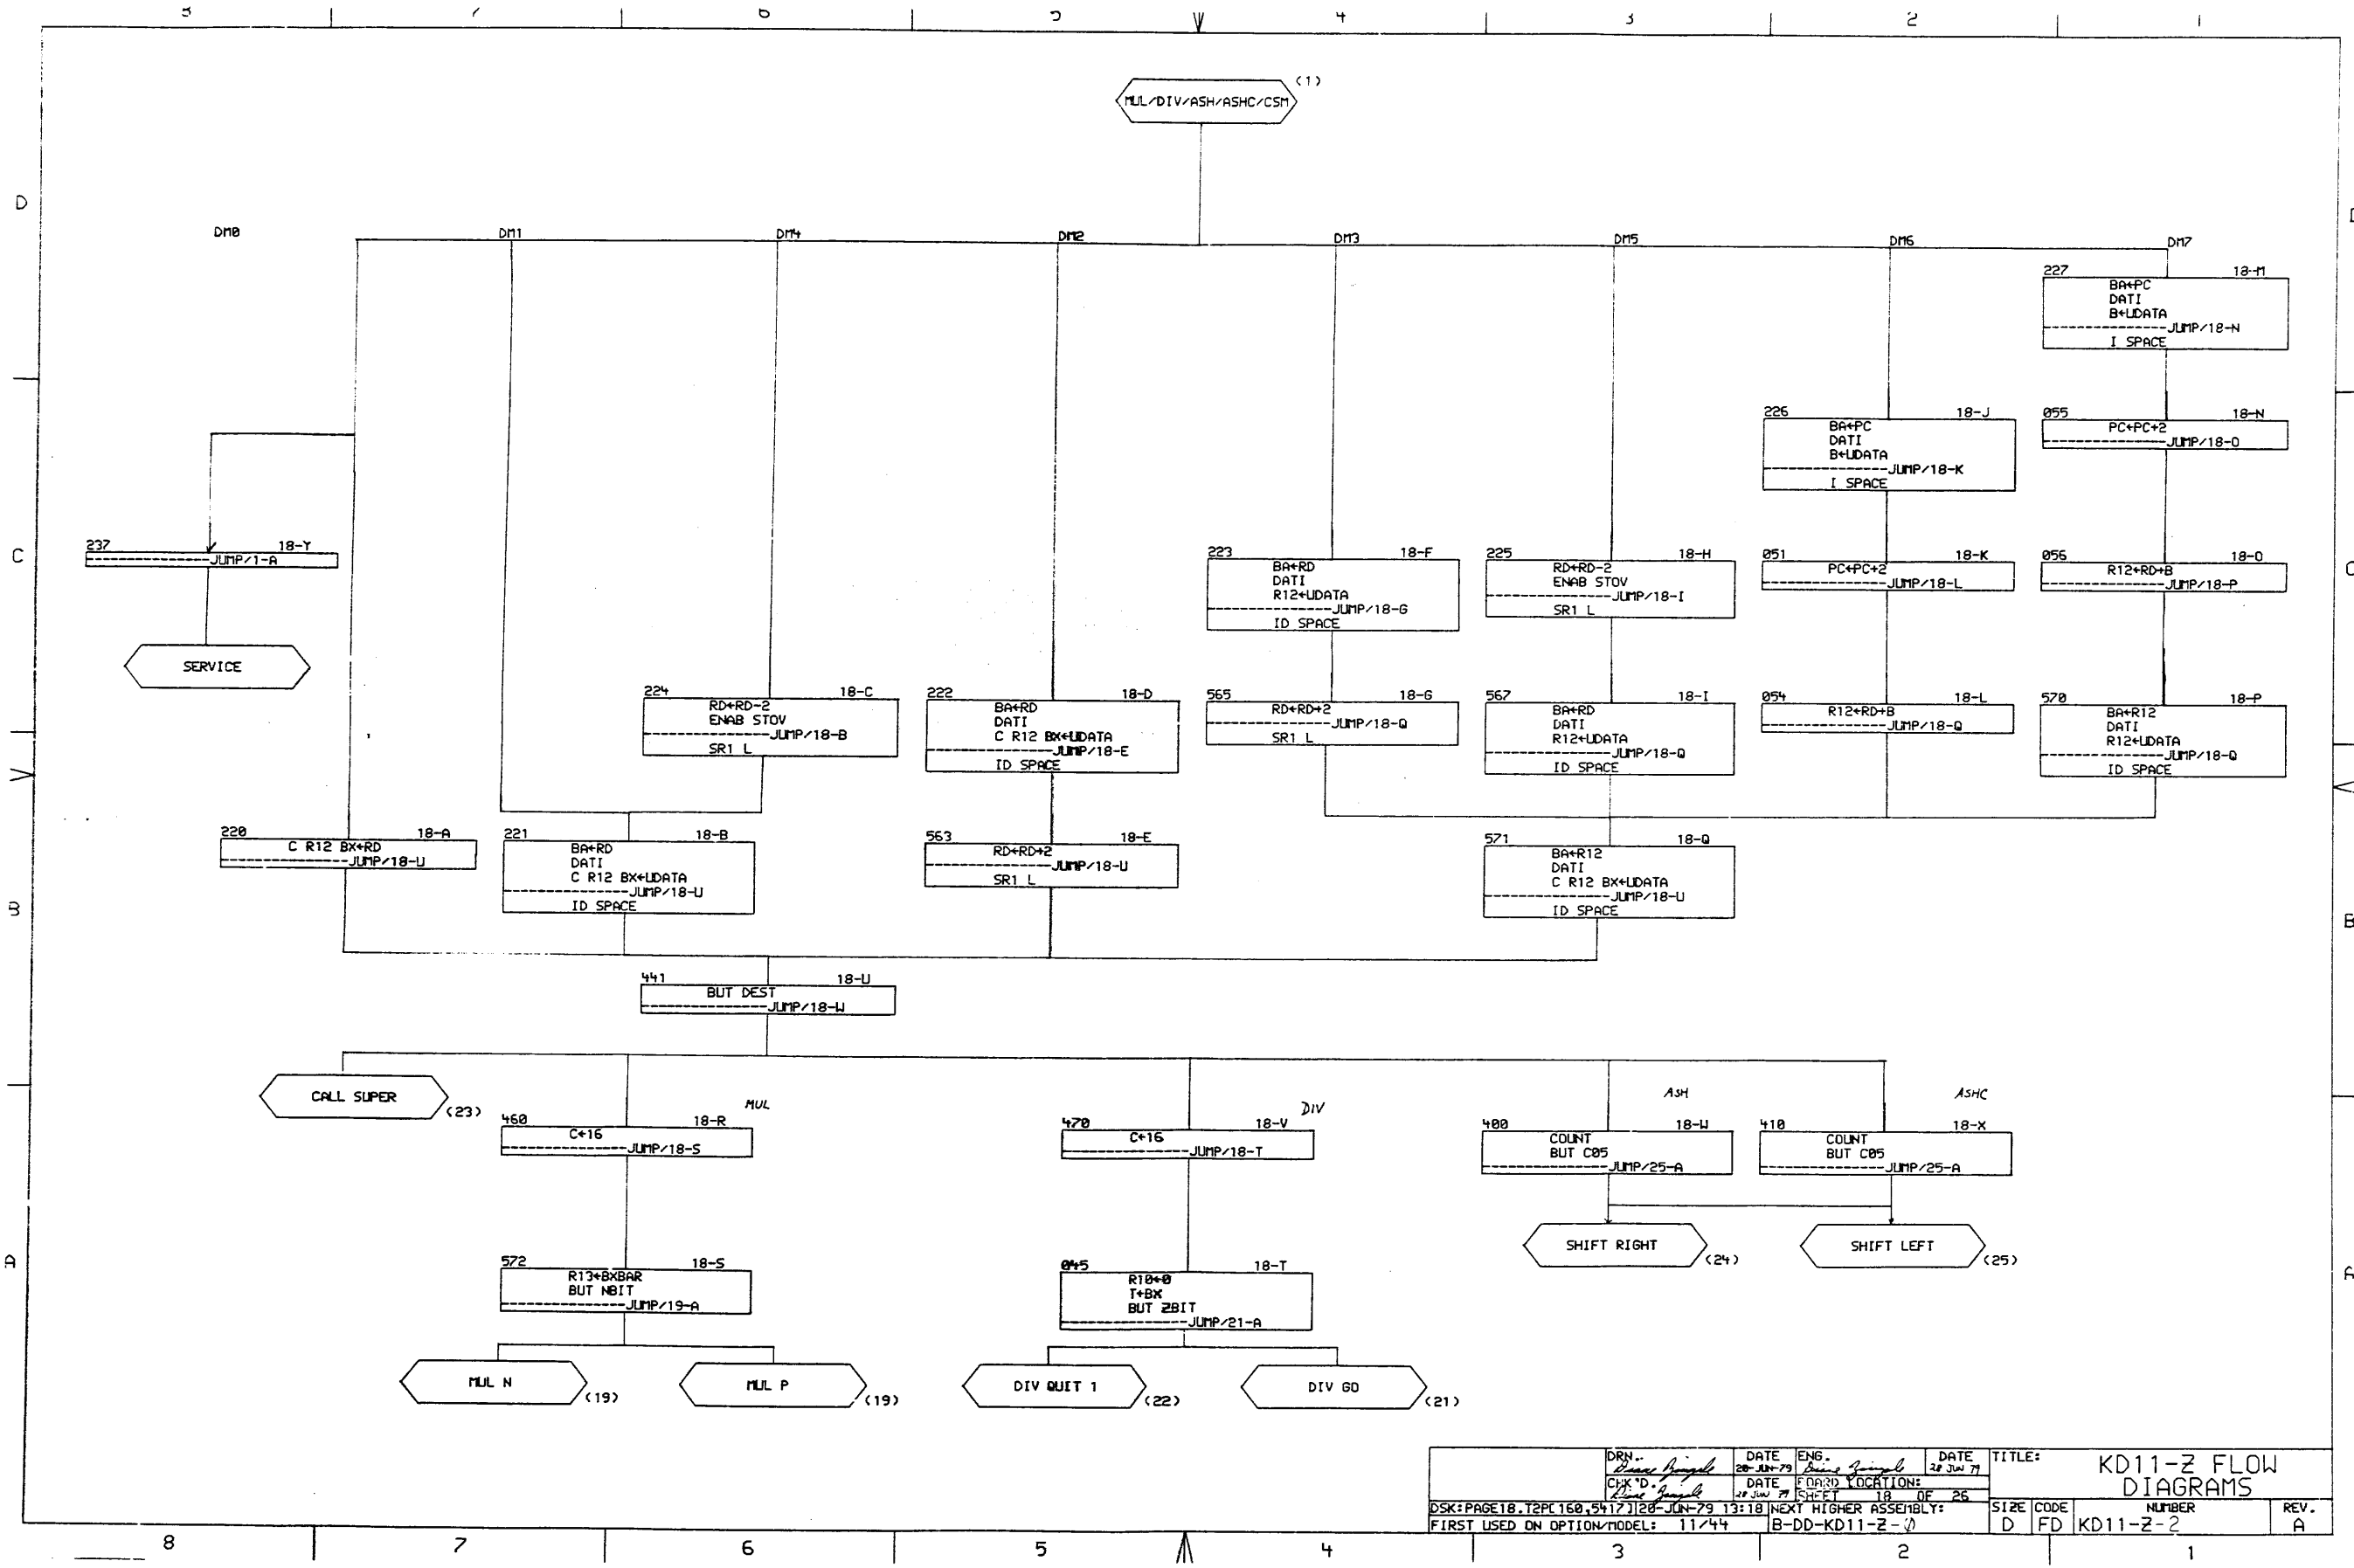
8 7 6 5 4 3 2 1

D

MUL/DIV/ASH/ASHC/CSM (1)

DM0 DM1 DM4 DM2 DM3 DM5 DM6 DM7

227 18-M
BA+PC
DATI
B+UDATA
-JUMP/18-N
I SPACE

226 18-J
BA+PC
DATI
B+UDATA
-JUMP/18-K
I SPACE

055 18-N
PC+PC+2
-JUMP/18-O

C

237 18-Y
-JUMP/1-A

SERVICE

223 18-F
BA+RD
DATI
R12+UDATA
-JUMP/18-G
ID SPACE

225 18-H
RD+RD-2
ENAB STOV
-JUMP/18-I
SR1 L

051 18-K
PC+PC+2
-JUMP/18-L

056 18-O
R12+RD+B
-JUMP/18-P

224 18-C
RD+RD-2
ENAB STOV
-JUMP/18-B
SR1 L

222 18-D
BA+RD
DATI
C R12 BX+UDATA
-JUMP/18-E
ID SPACE

565 18-G
RD+RD+2
-JUMP/18-Q
SR1 L

567 18-I
BA+RD
DATI
R12+UDATA
-JUMP/18-Q
ID SPACE

054 18-L
R12+RD+B
-JUMP/18-Q

570 18-P
BA+R12
DATI
R12+UDATA
-JUMP/18-Q
ID SPACE

220 18-A
C R12 BX+RD
-JUMP/18-U

221 18-B
BA+RD
DATI
C R12 BX+UDATA
-JUMP/18-U
ID SPACE

563 18-E
RD+RD+2
-JUMP/18-U
SR1 L

571 18-Q
BA+R12
DATI
C R12 BX+UDATA
-JUMP/18-U
ID SPACE

B

441 18-U
BUT DEST
-JUMP/18-W

CALL SUPER (23)

MUL
460 18-R
C+16
-JUMP/18-S

DIV
470 18-V
C+16
-JUMP/18-T

ASH
400 18-W
COUNT
BUT C05
-JUMP/25-A

ASHC
410 18-X
COUNT
BUT C05
-JUMP/25-A

SHIFT RIGHT (24)
SHIFT LEFT (25)

A

572 18-S
R13+BXBAR
BUT NBIT
-JUMP/19-A

045 18-T
R10+0
T+BX
BUT ZBIT
-JUMP/21-A

MUL N (19)
MUL P (19)
DIV QUIT 1 (22)
DIV GO (21)

DRN. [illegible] DATE 28-JUN-79 ENG. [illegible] DATE 28 JUN 79
CHK'D. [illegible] DATE 28 JUN 79 BOARD LOCATION:
SHEET 18 OF 26
DSK:PAGE18.T2P[160,5417]|28-JUN-79 13:18 NEXT HIGHER ASSEMBLY:
FIRST USED ON OPTION/MODEL: 11/44 B-DD-KD11-Z-0
TITLE: KD11-Z FLOW DIAGRAMS
SIZE D CODE FD NUMBER KD11-Z-2 REV. A

8 7 6 5 4 3 2 1